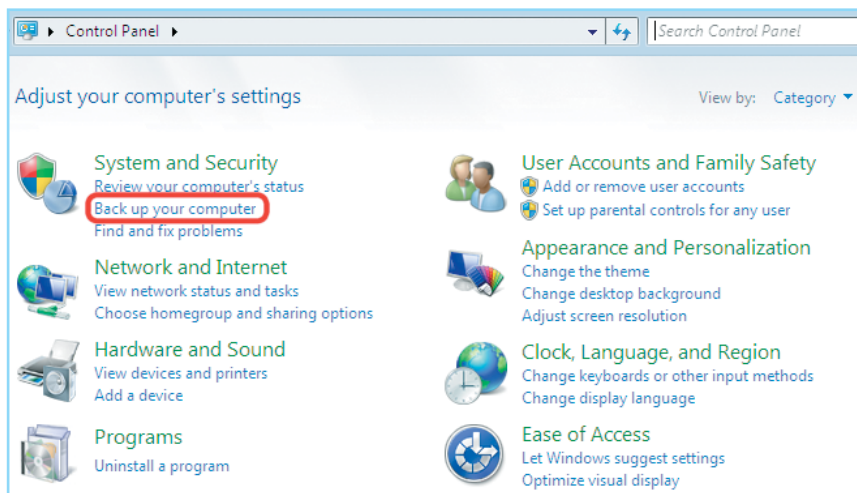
Control Panel

Search Control Panel

Adjust your computer's settings

View by: Category

System and Security
Review your computer's status
Back up your computer
Find and fix problems

Network and Internet
View network status and tasks
Choose homegroup and sharing options

Hardware and Sound
View devices and printers
Add a device

Programs
Uninstall a program

User Accounts and Family Safety
Add or remove user accounts
Set up parental controls for any user

Appearance and Personalization
Change the theme
Change desktop background
Adjust screen resolution

Clock, Language, and Region
Change keyboards or other input methods
Change display language

Ease of Access
Let Windows suggest settings
Optimize visual display